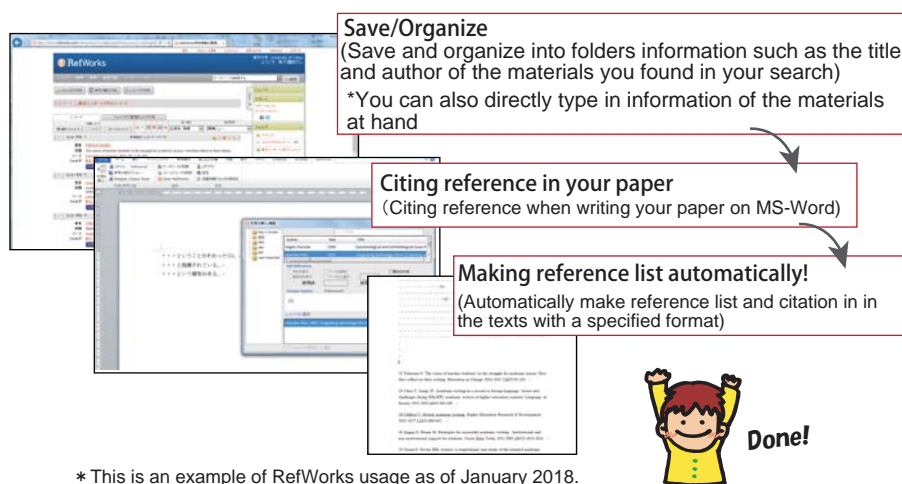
Save/Organize
(Save and organize into folders information such as the title and author of the materials you found in your search)
*You can also directly type in information of the materials at hand

RefWorks

Citing reference in your paper
(Citing reference when writing your paper on MS-Word)

Making reference list automatically!
(Automatically make reference list and citation in in the texts with a specified format)

Done!

*This is an example of RefWorks usage as of January 2018.